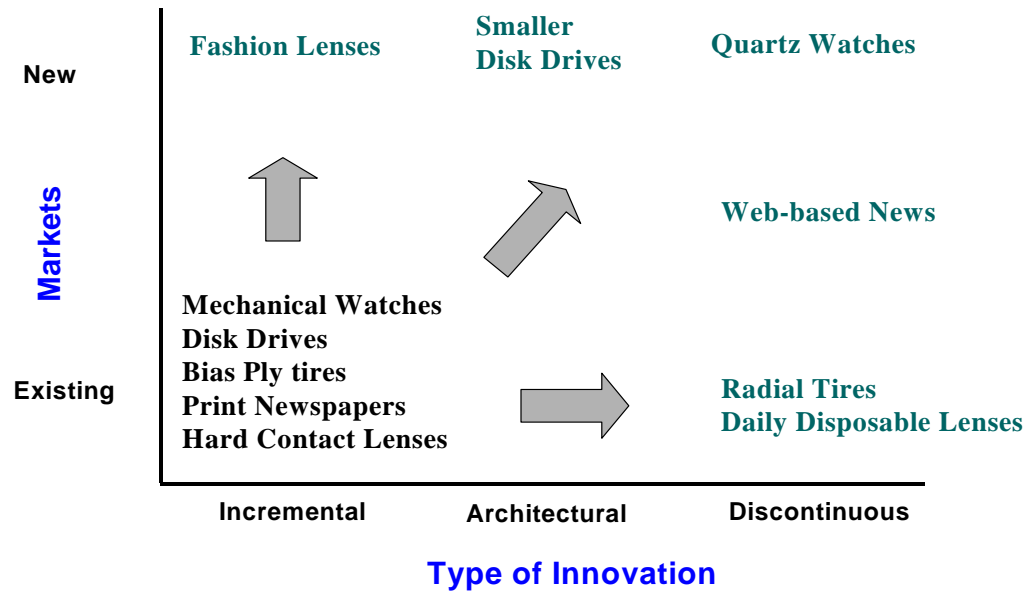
New

Markets

Existing

Fashion Lenses

Smaller Disk Drives

Quartz Watches

Web-based News

Mechanical Watches
Disk Drives
Bias Ply tires
Print Newspapers
Hard Contact Lenses

Radial Tires
Daily Disposable Lenses

Incremental

Architectural

Discontinuous

Type of Innovation